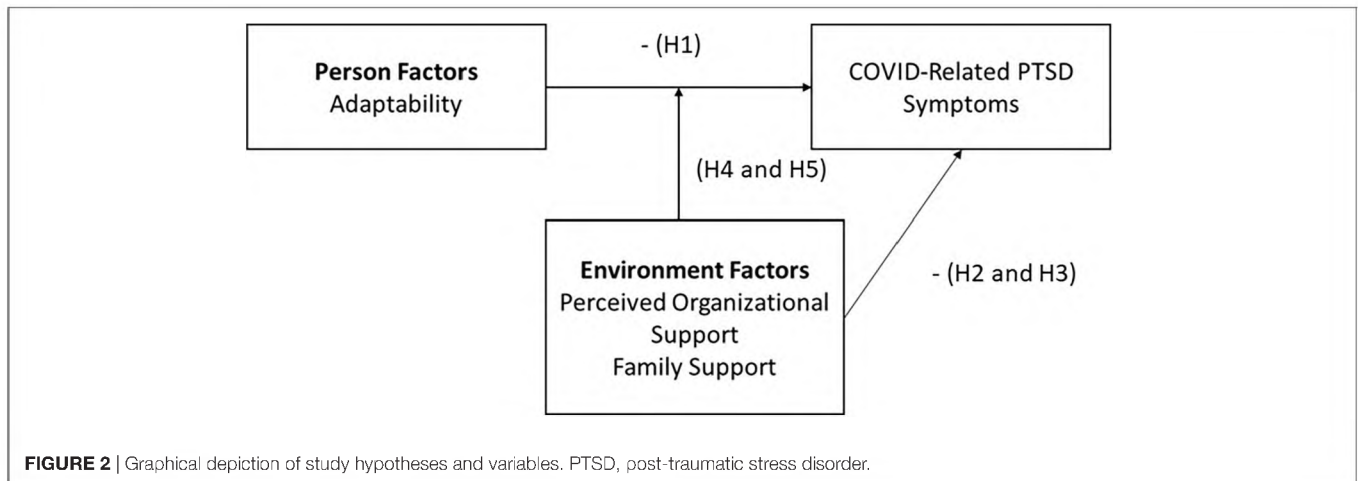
**Person Factors**
Adaptability

- (H1)

COVID-Related PTSD Symptoms

(H4 and H5)

**Environment Factors**
Perceived Organizational Support
Family Support

- (H2 and H3)

**FIGURE 2** | Graphical depiction of study hypotheses and variables. PTSD, post-traumatic stress disorder.